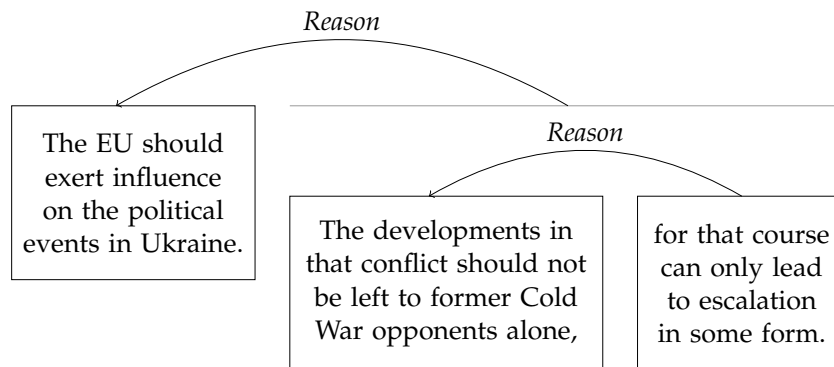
Reason

The EU should exert influence on the political events in Ukraine.

Reason

The developments in that conflict should not be left to former Cold War opponents alone,

for that course can only lead to escalation in some form.